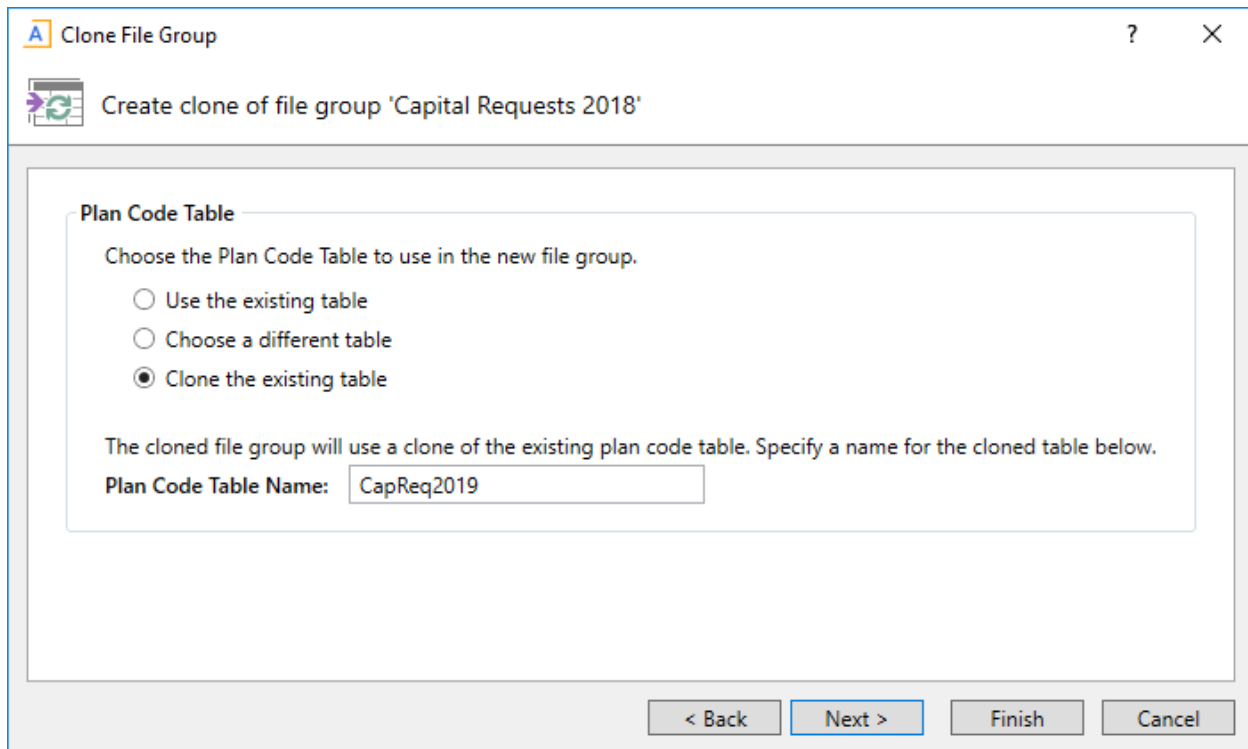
A Clone File Group

?

Create clone of file group 'Capital Requests 2018'

Plan Code Table

Choose the Plan Code Table to use in the new file group.

Use the existing table

Choose a different table

Clone the existing table

The cloned file group will use a clone of the existing plan code table. Specify a name for the cloned table below.

Plan Code Table Name: CapReq2019

< Back Next > Finish Cancel